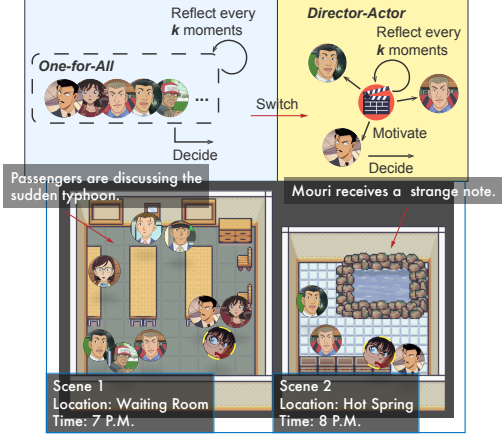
Reflect every $k$ moments

One-for-All

...

Decide

Switch

Director-Actor

Reflect every $k$ moments

Motivate

Decide

Passengers are discussing the sudden typhoon.

Mouri receives a strange note.

Scene 1
Location: Waiting Room
Time: 7 P.M.

Scene 2
Location: Hot Spring
Time: 8 P.M.